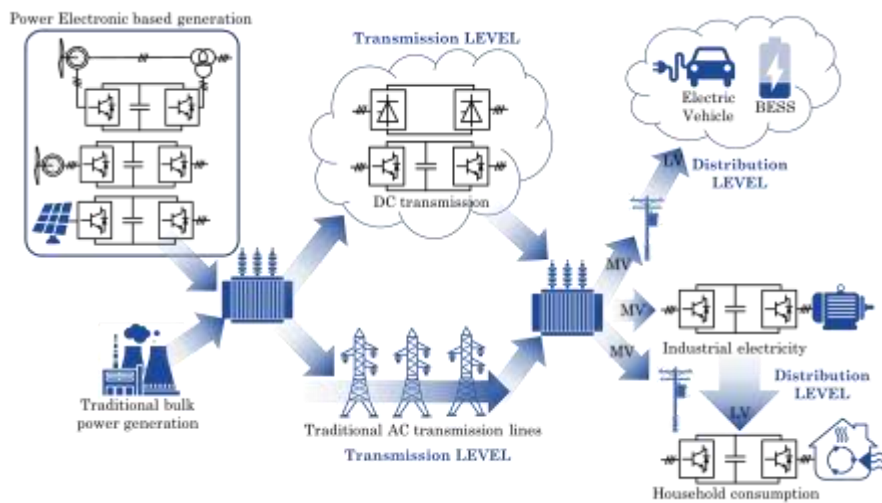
Power Electronic based generation

Transmission LEVEL

DC transmission

Electric Vehicle

BESS

LV

Distribution LEVEL

MV

MV

MV

Industrial electricity

Distribution LEVEL

LV

Traditional bulk power generation

Traditional AC transmission lines

Transmission LEVEL

Household consumption